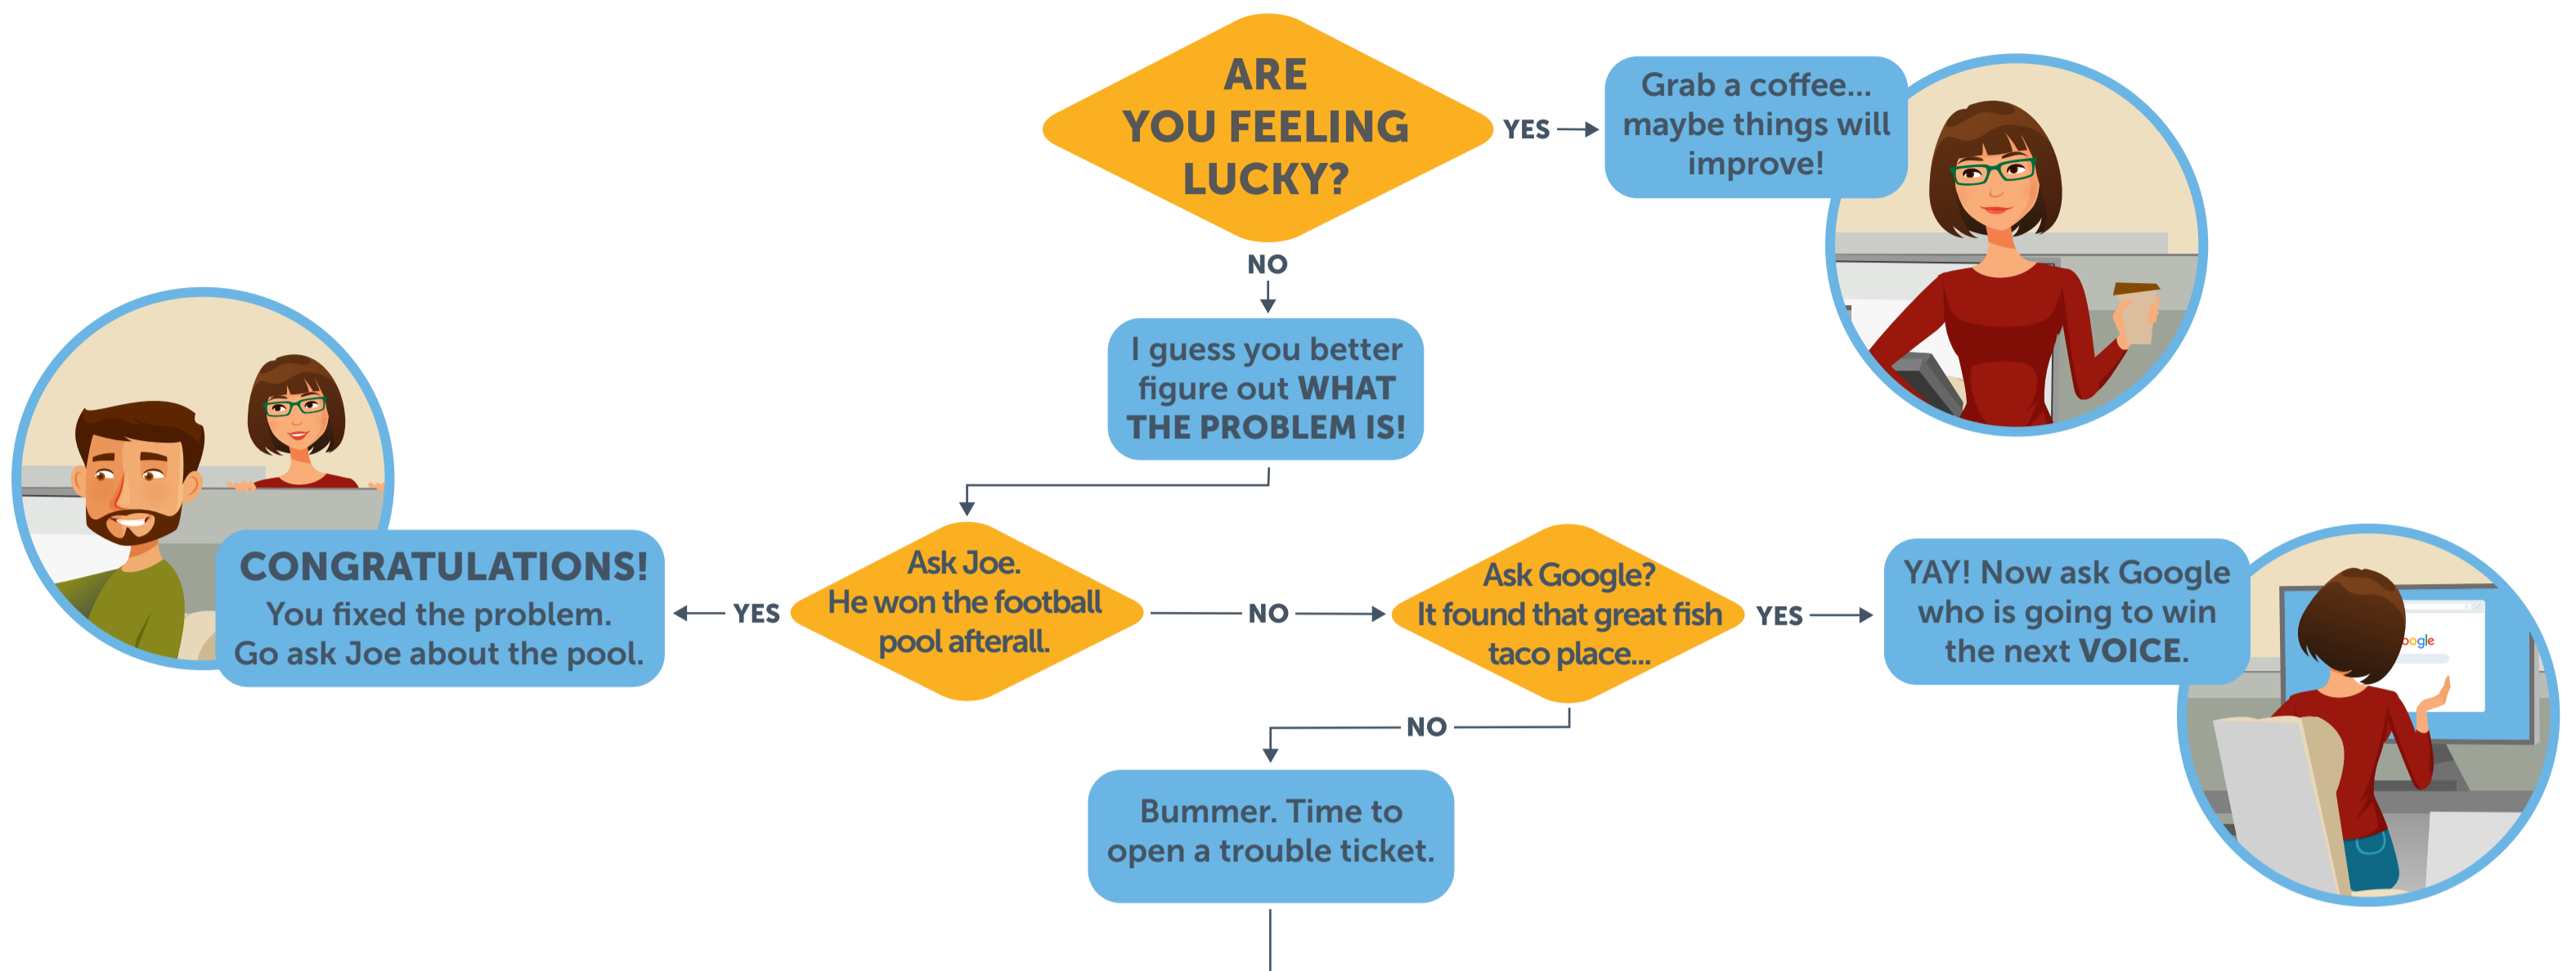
ARE YOU FEELING LUCKY?

YES

Grab a coffee... maybe things will improve!

NO

I guess you better figure out WHAT THE PROBLEM IS!

CONGRATULATIONS! You fixed the problem. Go ask Joe about the pool.

YES

Ask Joe. He won the football pool afterall.

NO

Ask Google? It found that great fish taco place...

YES

YAY! Now ask Google who is going to win the next VOICE.

oogle

NO

Bummer. Time to open a trouble ticket.